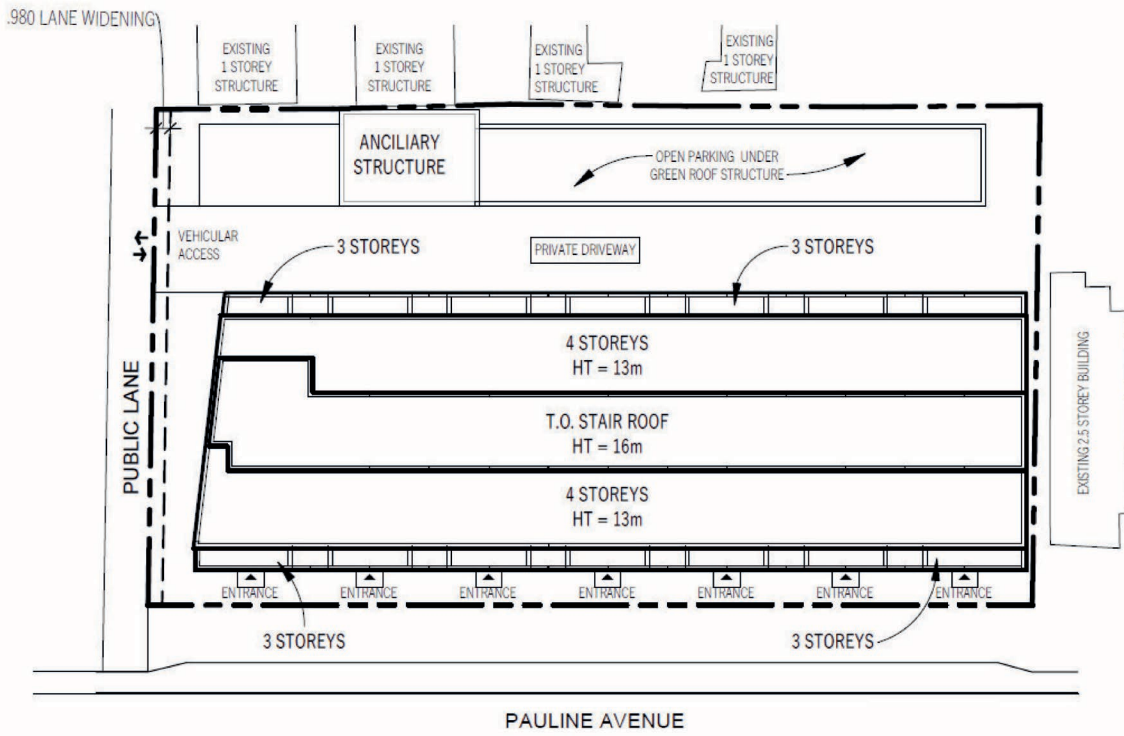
.980 LANE WIDENING

EXISTING 1 STOREY STRUCTURE

EXISTING 1 STOREY STRUCTURE

EXISTING 1 STOREY STRUCTURE

EXISTING 1 STOREY STRUCTURE

ANCILIARY STRUCTURE

OPEN PARKING UNDER GREEN ROOF STRUCTURE

VEHICULAR ACCESS

3 STOREYS

PRIVATE DRIVEWAY

3 STOREYS

PUBLIC LANE

4 STOREYS
HT = 13m

T.O. STAIR ROOF
HT = 16m

4 STOREYS
HT = 13m

EXISTING 2.5 STOREY BUILDING

ENTRANCE ENTRANCE ENTRANCE ENTRANCE ENTRANCE ENTRANCE ENTRANCE

3 STOREYS

3 STOREYS

PAULINE AVENUE